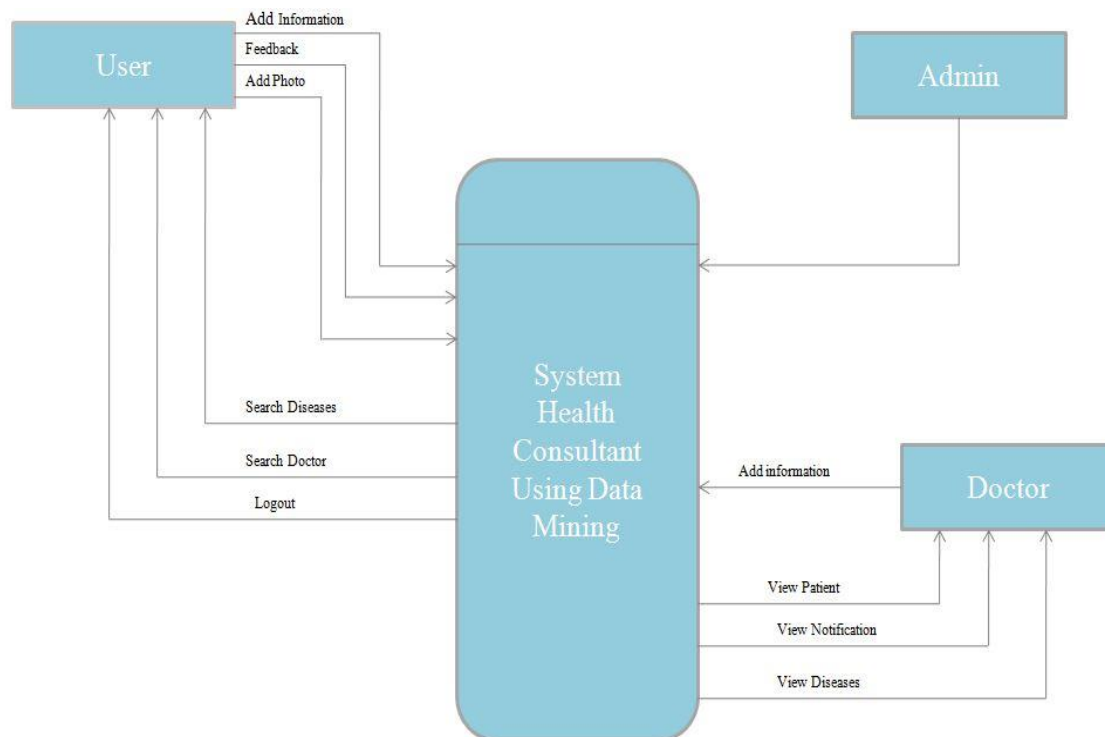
User

Add Information

Feedback

Add Photo

Admin

System Health Consultant Using Data Mining

Search Diseases

Search Doctor

Logout

Add information

Doctor

View Patient

View Notification

View Diseases